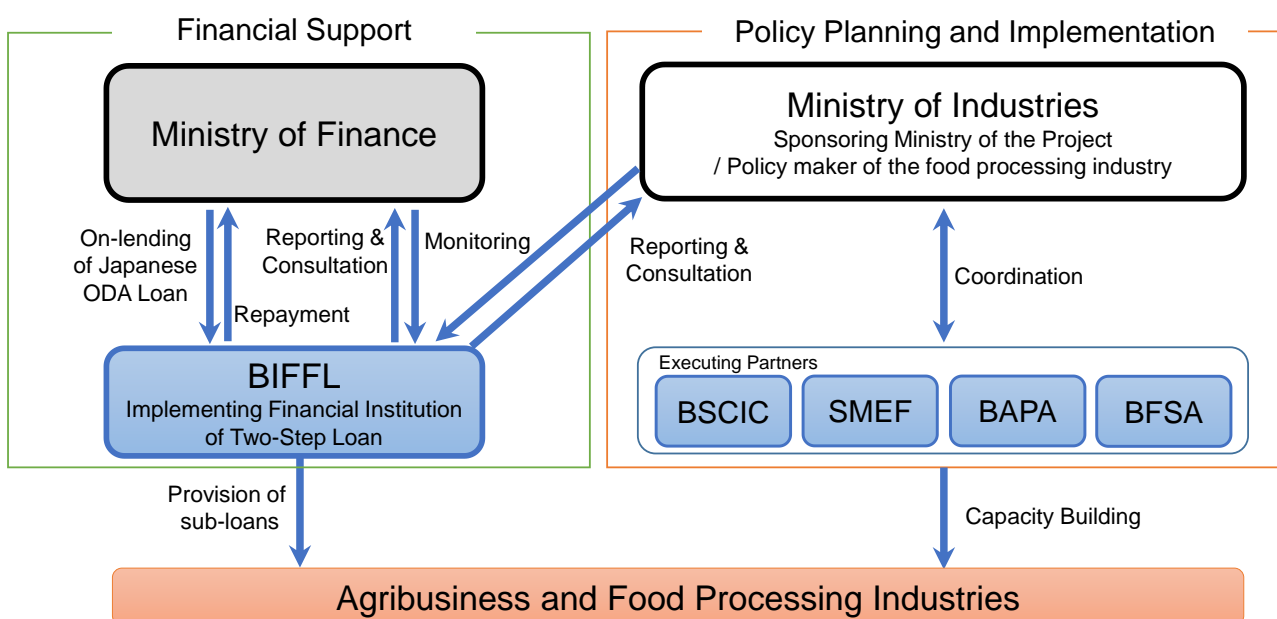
Financial Support

Ministry of Finance

On-lending of Japanese ODA Loan

Repayment

Reporting & Consultation

Monitoring

BIFFL
Implementing Financial Institution of Two-Step Loan

Provision of sub-loans

Policy Planning and Implementation

Ministry of Industries
Sponsoring Ministry of the Project
/ Policy maker of the food processing industry

Reporting & Consultation

Coordination

Executing Partners

BSCIC

SMEF

BAPA

BFSA

Capacity Building

Agribusiness and Food Processing Industries